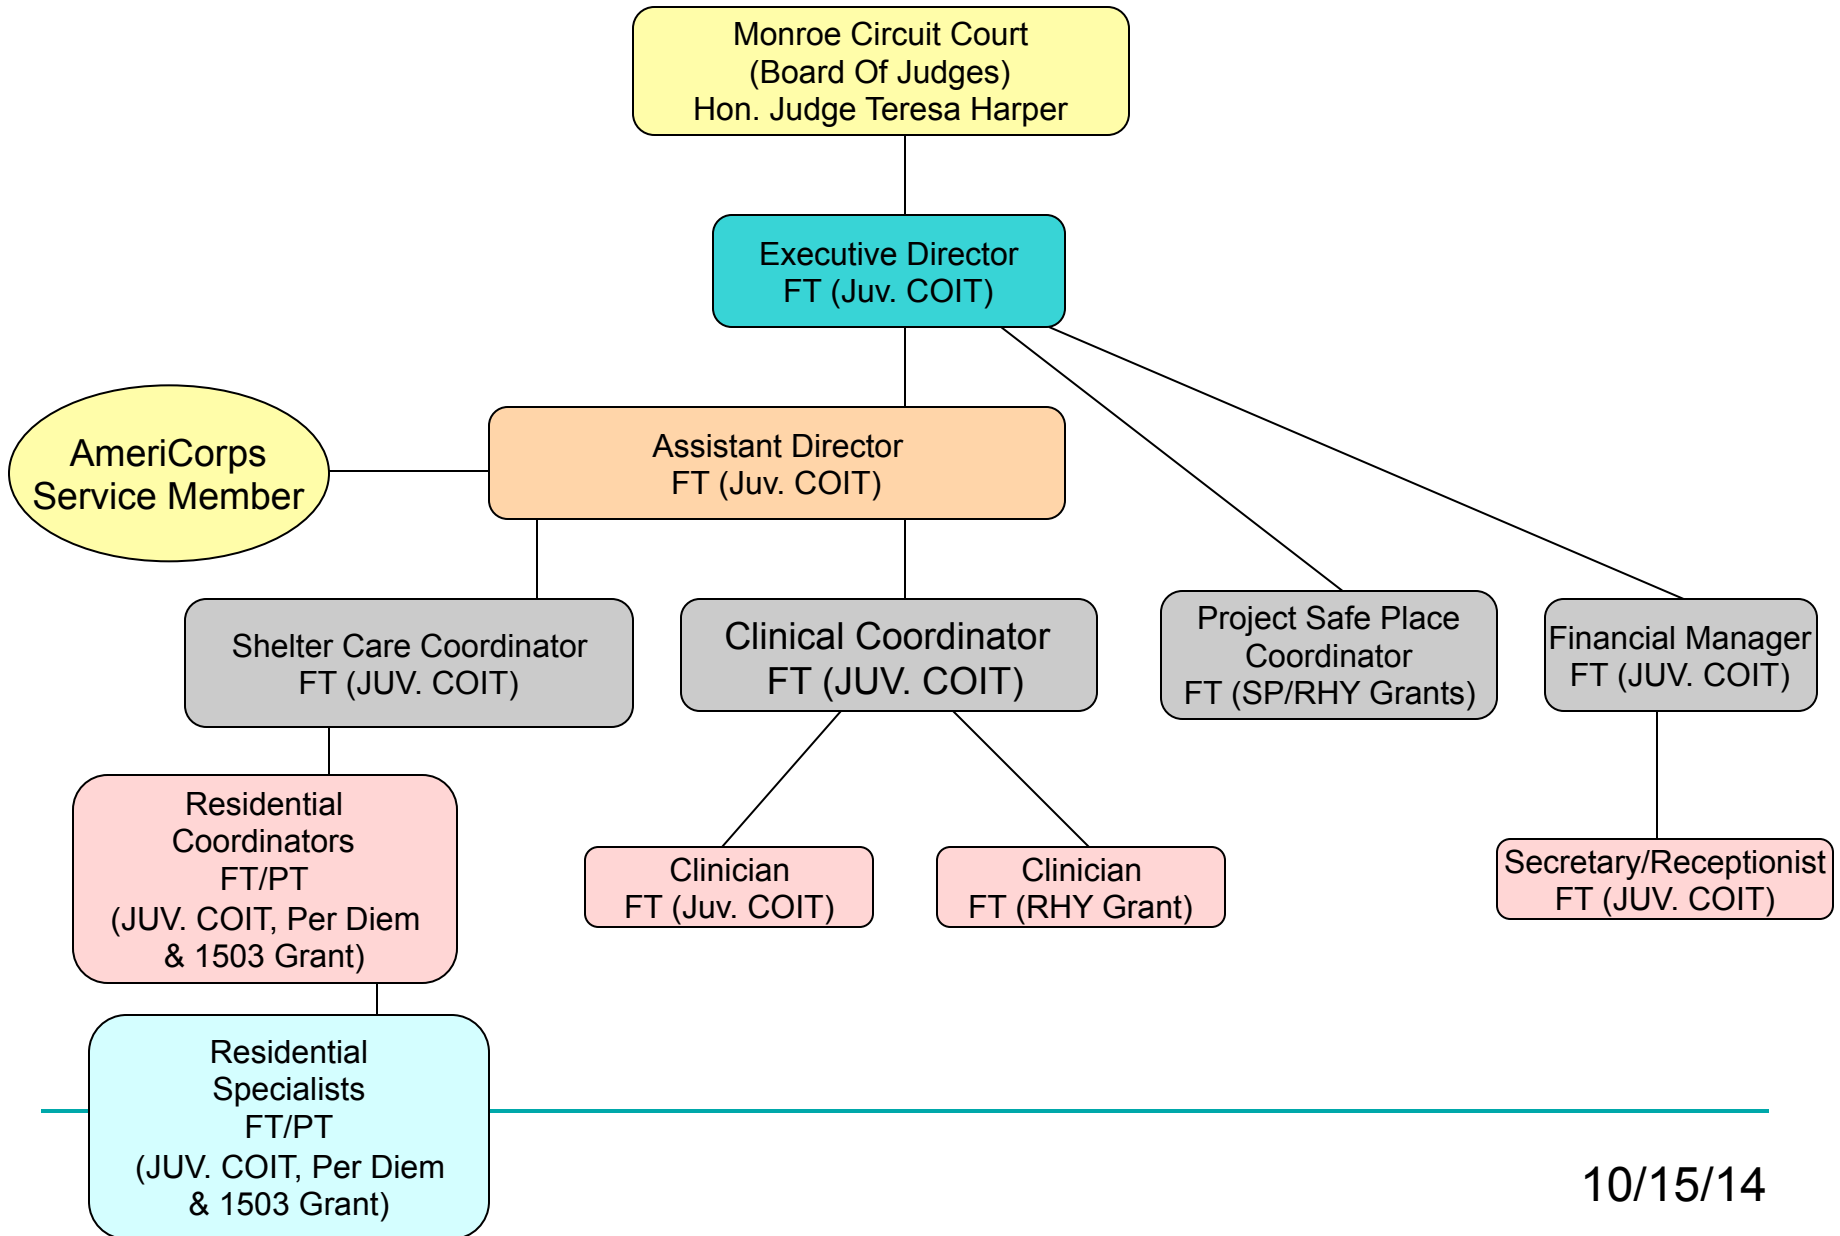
Monroe Circuit Court
(Board Of Judges)
Hon. Judge Teresa Harper

Executive Director
FT (Juv. COIT)

AmeriCorps
Service Member

Assistant Director
FT (Juv. COIT)

Shelter Care Coordinator
FT (JUV. COIT)

Clinical Coordinator
FT (JUV. COIT)

Project Safe Place
Coordinator
FT (SP/RHY Grants)

Financial Manager
FT (JUV. COIT)

Residential
Coordinators
FT/PT
(JUV. COIT, Per Diem
& 1503 Grant)

Clinician
FT (Juv. COIT)

Clinician
FT (RHY Grant)

Secretary/Receptionist
FT (JUV. COIT)

Residential
Specialists
FT/PT
(JUV. COIT, Per Diem
& 1503 Grant)

10/15/14